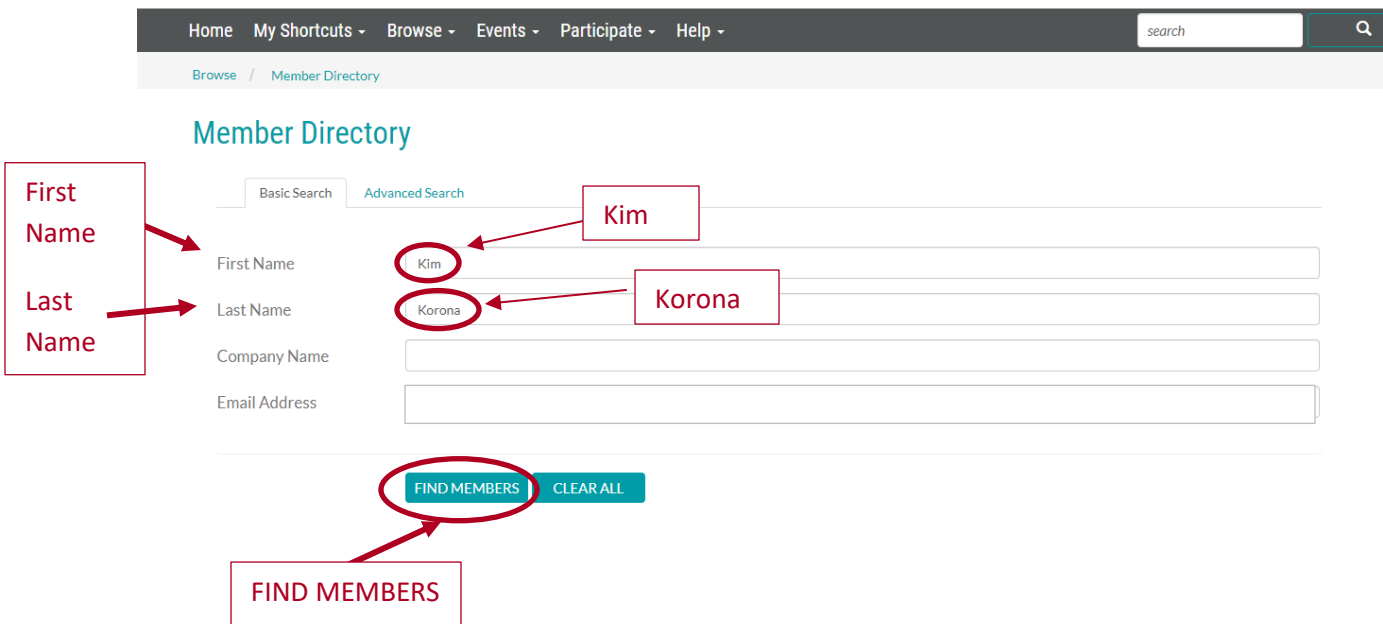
Home My Shortcuts - Browse - Events - Participate - Help -

search

Browse / Member Directory

Member Directory

First Name

Last Name

Basic Search Advanced Search

Kim

First Name Kim

Korona

Last Name Korona

Company Name

Email Address

FIND MEMBERS CLEAR ALL

FIND MEMBERS